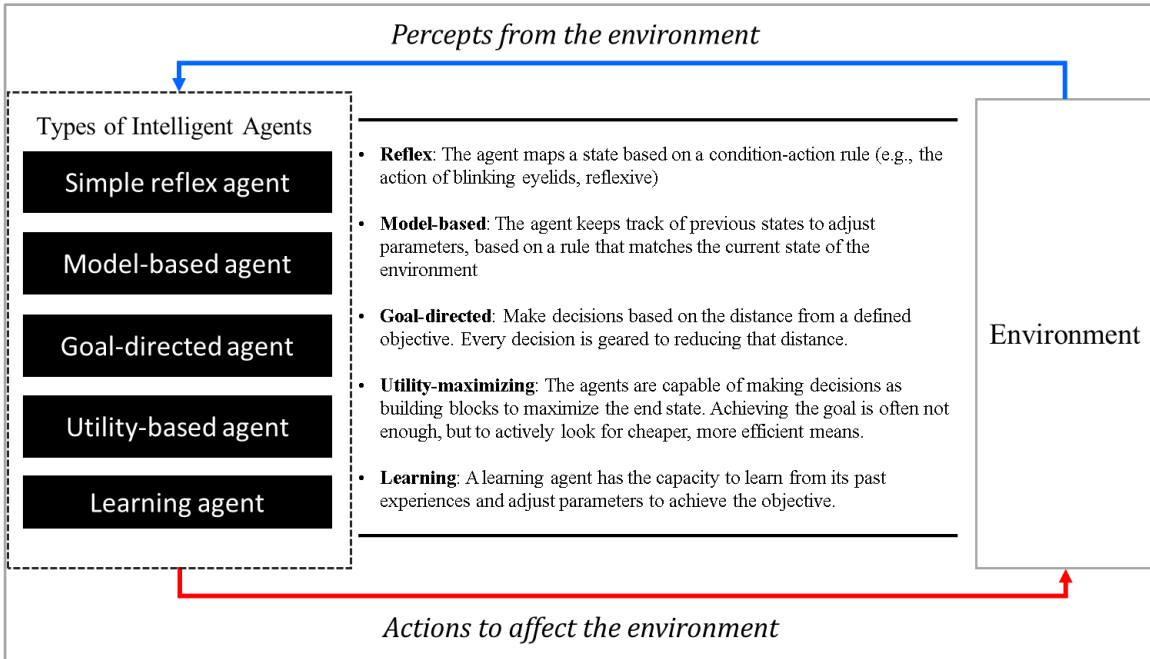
Percepts from the environment

Types of Intelligent Agents

Simple reflex agent

Model-based agent

Goal-directed agent

Utility-based agent

Learning agent

• **Reflex**: The agent maps a state based on a condition-action rule (e.g., the action of blinking eyelids, reflexive)

• **Model-based**: The agent keeps track of previous states to adjust parameters, based on a rule that matches the current state of the environment

• **Goal-directed**: Make decisions based on the distance from a defined objective. Every decision is geared to reducing that distance.

• **Utility-maximizing**: The agents are capable of making decisions as building blocks to maximize the end state. Achieving the goal is often not enough, but to actively look for cheaper, more efficient means.

• **Learning**: A learning agent has the capacity to learn from its past experiences and adjust parameters to achieve the objective.

Environment

Actions to affect the environment